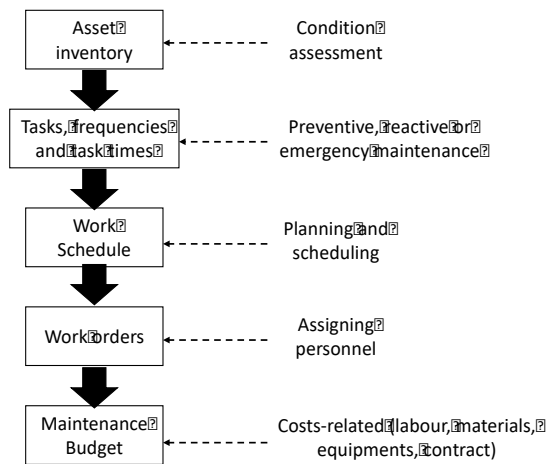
Asset inventory

Condition assessment

Tasks, frequencies and task times

Preventive, reactive or emergency maintenance

Work Schedule

Planning and scheduling

Work orders

Assigning personnel

Maintenance Budget

Costs-related (labour, materials, equipments, contract)